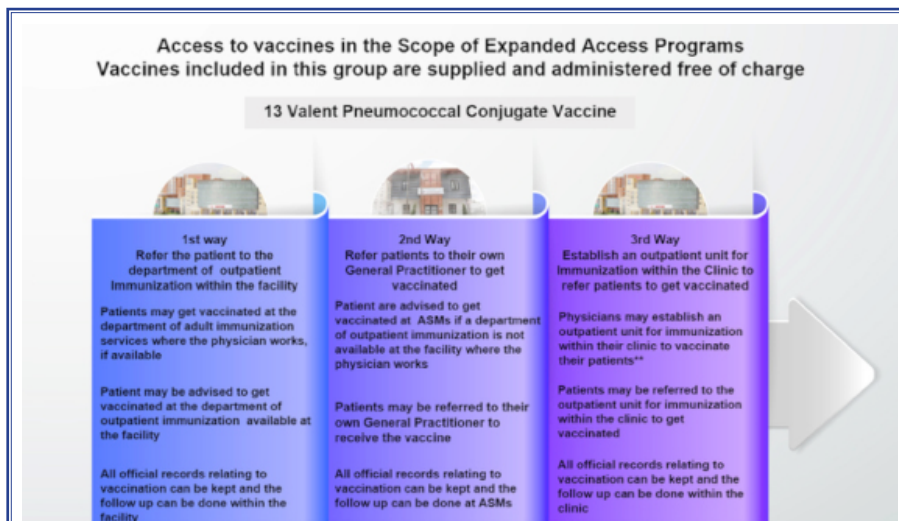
Access to vaccines in the Scope of Expanded Access Programs
Vaccines included in this group are supplied and administered free of charge

13 Valent Pneumococcal Conjugate Vaccine

1st way
Refer the patient to the department of outpatient immunization within the facility

Patients may get vaccinated at the department of adult immunization services where the physician works, if available

Patient may be advised to get vaccinated at the department of outpatient immunization available at the facility

All official records relating to vaccination can be kept and the follow up can be done within the facility

2nd Way
Refer patients to their own General Practitioner to get vaccinated

Patient are advised to get vaccinated at ASMs if a department of outpatient immunization is not available at the facility where the physician works

Patients may be referred to their own General Practitioner to receive the vaccine

All official records relating to vaccination can be kept and the follow up can be done at ASMs

3rd Way
Establish an outpatient unit for immunization within the Clinic to refer patients to get vaccinated

Physicians may establish an outpatient unit for immunization within their clinic to vaccinate their patients**

Patients may be referred to the outpatient unit for immunization within the clinic to get vaccinated

All official records relating to vaccination can be kept and the follow up can be done within the clinic